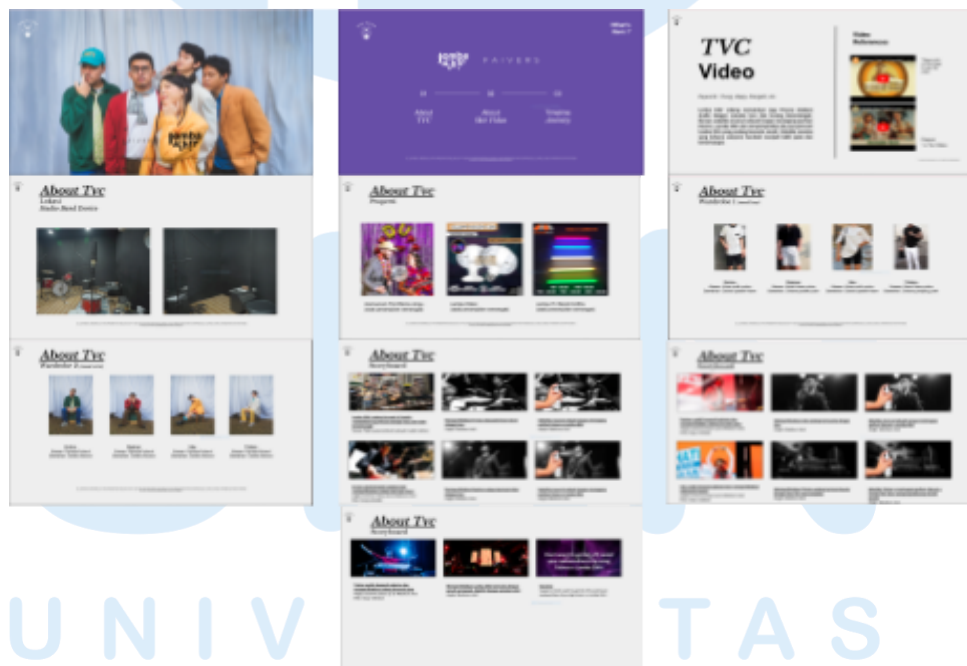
About Tvc
Lokasi
Studio Band Device

About Tvc
Wardrobe 1

PAIVERS

01
About TVC

02
About Skit Video

03
Timeline Jelsarey

What's Next ?

About Tvc
Property

About Tvc
Storyboard

About Tvc
Storyboard

TVC
Video

Video Reference

About Tvc
Wardrobe 2

About Tvc
Storyboard

U N I V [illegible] T A S